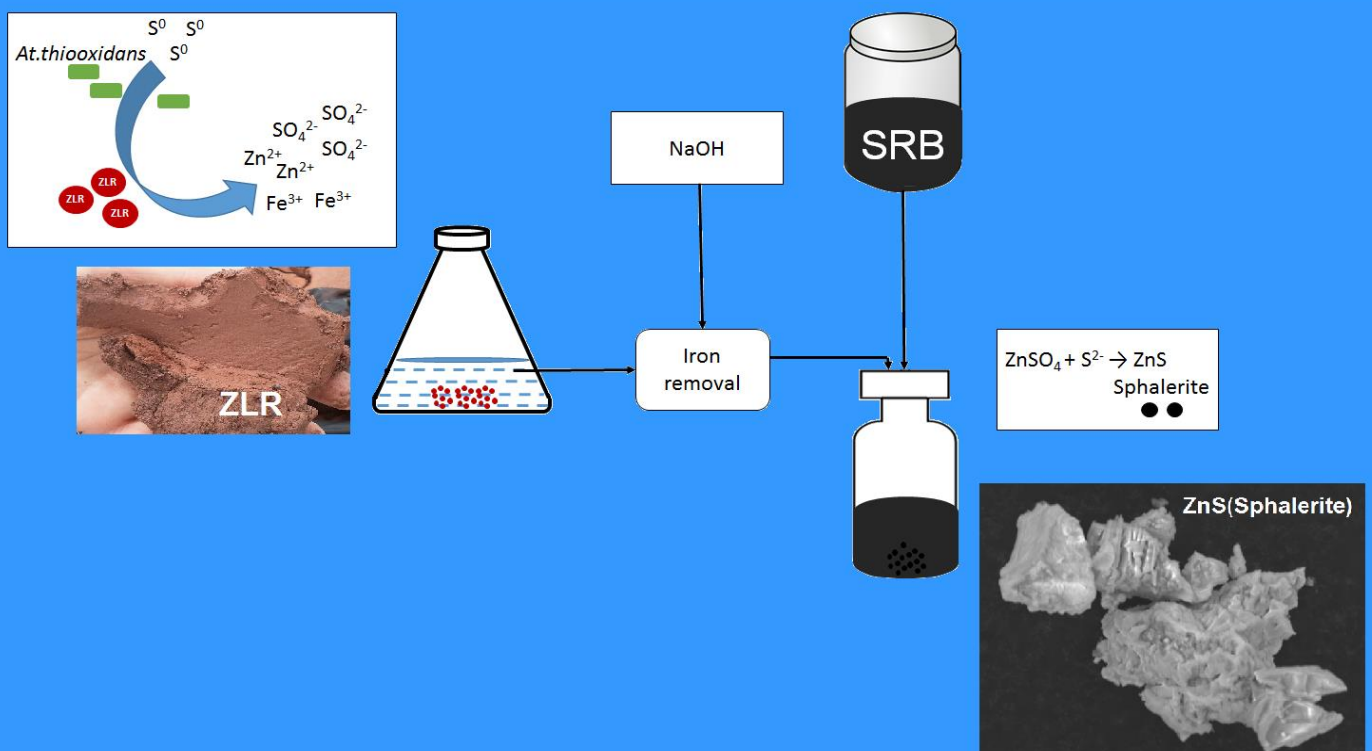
$S^0$ $S^0$
At.thiooxidans $S^0$

$SO_4^{2-}$
$SO_4^{2-}$
$Zn^{2+}$ $SO_4^{2-}$
$Zn^{2+}$
$Fe^{3+}$ $Fe^{3+}$

ZLR
ZLR
ZLR

ZLR

NaOH

SRB

Iron removal

$ZnSO_4 + S^{2-} \rightarrow ZnS$
Sphalerite

ZnS(Sphalerite)